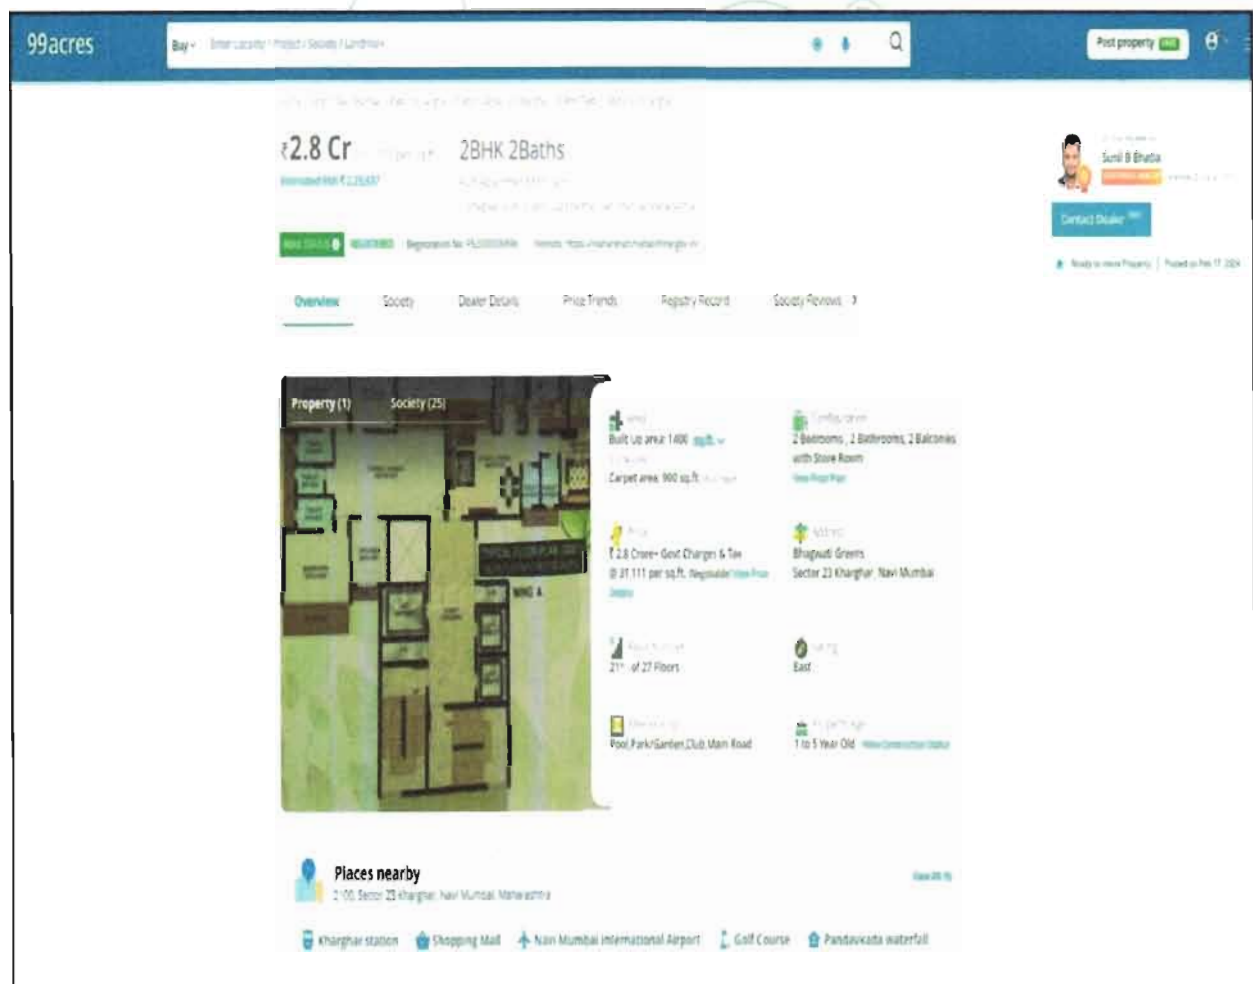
99acres

Buy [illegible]

Post property FREE

₹2.8 Cr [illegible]

2BHK 2Baths

Estimated EMI ₹ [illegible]

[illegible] REGISTERED Registration No. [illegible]

Sunil B Bhatia

Contact Dealer

Ready to move Property | Posted on Feb 17, 2024

Overview Society Dealer Details Price Trends Registry Record Society Reviews

Property (1) Society (25)

WING A

Area
Built Up area 1400 sq.ft.
Carpet area 900 sq.ft.

Configuration
2 Bedrooms, 2 Bathrooms, 2 Balconies with Store Room
View Floor Plan

Price
₹ 2.8 Crore+ Govt Charges & Tax
@ 31,111 per sq.ft. Negotiable View Price Details

Address
Bhagwati Greens
Sector 23 Kharghar, Navi Mumbai

Floor Number
21st of 27 Floors

Facing
East

Overlooking
Pool,Park/Garden,Club,Main Road

Property Age
1 to 5 Year Old View Construction Status

Places nearby
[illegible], Sector 23 Kharghar, Navi Mumbai, Maharashtra

View All

Kharghar station Shopping Mall Navi Mumbai International Airport Golf Course Pandavkada waterfall